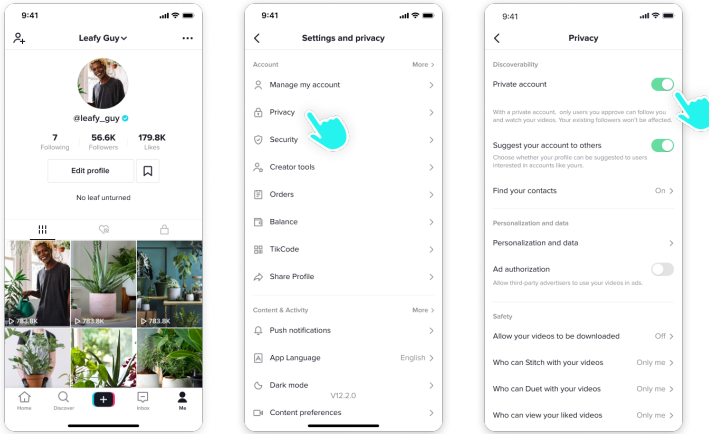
9:41

Leafy Guy

@leafy_guy

7
Following

56.6K
Followers

179.8K
Likes

Edit profile

No leaf unturned

783.8K

783.8K

783.8K

Home

Discover

Inbox

Me

9:41

Settings and privacy

Account

More

Manage my account

Privacy

Security

Creator tools

Orders

Balance

TikCode

Share Profile

Content & Activity

More

Push notifications

App Language

English

Dark mode

V12.2.0

Content preferences

9:41

Privacy

Discoverability

Private account

With a private account, only users you approve can follow you and watch your videos. Your existing followers won't be affected.

Suggest your account to others

Choose whether your profile can be suggested to users interested in accounts like yours.

Find your contacts

On

Personalization and data

Personalization and data

Ad authorization

Allow third-party advertisers to use your videos in ads.

Safety

Allow your videos to be downloaded

Off

Who can Stitch with your videos

Only me

Who can Duet with your videos

Only me

Who can view your liked videos

Only me